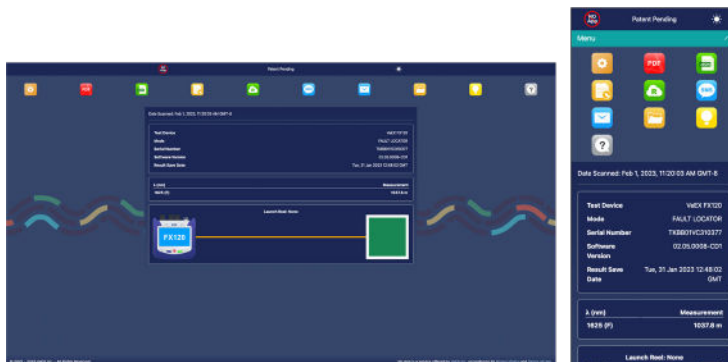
Patent Pending

Date Scanned: Feb 1, 2023, 11:20:03 AM GMT-8

FX120

Launch Reel: None

NO
App

Patent Pending

Menu

PDF

?

Date Scanned: Feb 1, 2023, 11:20:03 AM GMT-8

| Test Device | VeEX FX120 |
|---|---|
| Mode | FAULT LOCATOR |
| Serial Number | TXB801VC310377 |
| Software Version | 02.05.0008-CD1 |
| Result Save Date | Tue, 31 Jan 2023 12:48:02 GMT |

| λ (nm) | Measurement |
|---|---|
| 1625 (F) | 1037.8 m |

Launch Reel: None